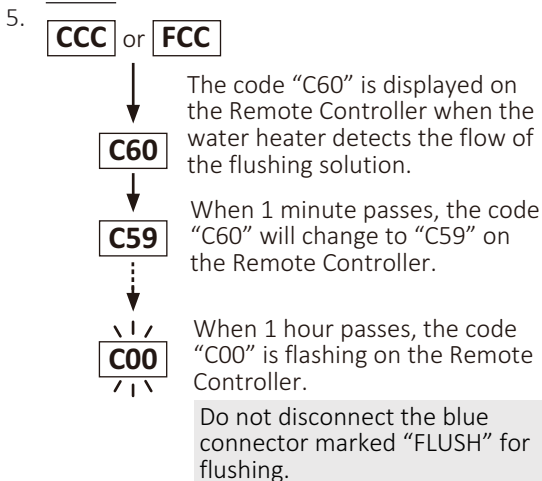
5.

CCC or FCC

The code “C60” is displayed on the Remote Controller when the water heater detects the flow of the flushing solution.

C60

When 1 minute passes, the code “C60” will change to “C59” on the Remote Controller.

C59

When 1 hour passes, the code “C00” is flashing on the Remote Controller.

C00

Do not disconnect the blue connector marked “FLUSH” for flushing.